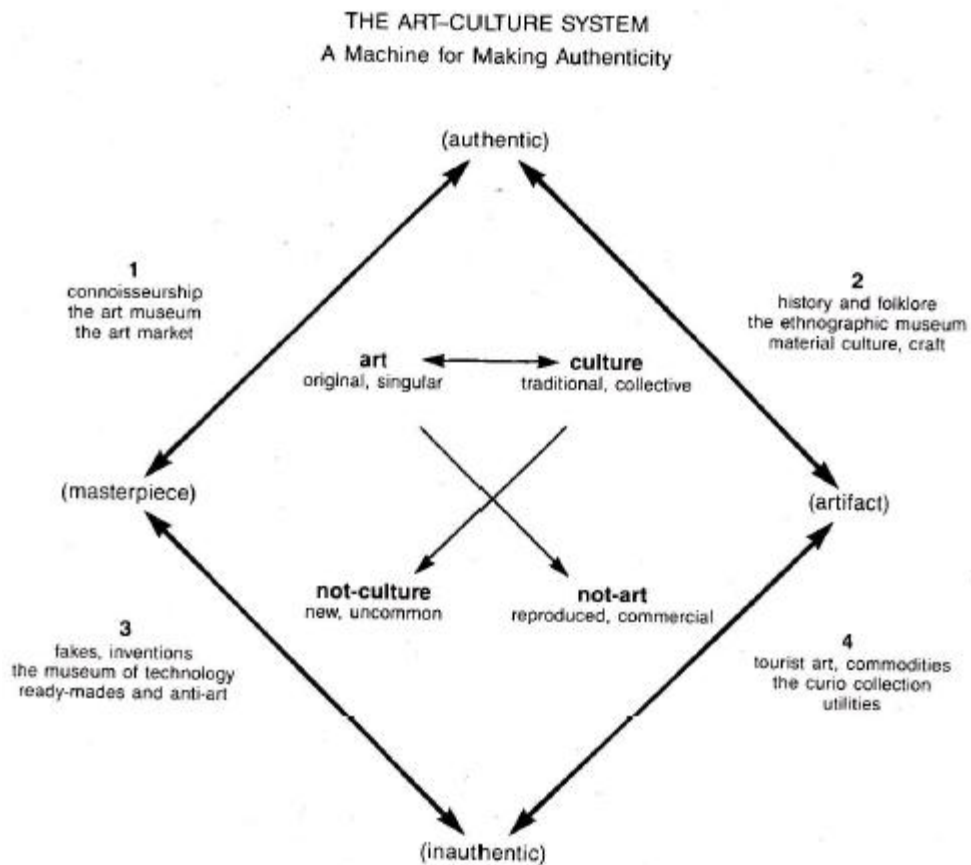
THE ART–CULTURE SYSTEM
A Machine for Making Authenticity

(authentic)

1
connoisseurship
the art museum
the art market

2
history and folklore
the ethnographic museum
material culture, craft

art
original, singular

culture
traditional, collective

(masterpiece)

(artifact)

not-culture
new, uncommon

not-art
reproduced, commercial

3
fakes, inventions
the museum of technology
ready-mades and anti-art

4
tourist art, commodities
the curio collection
utilities

(inauthentic)